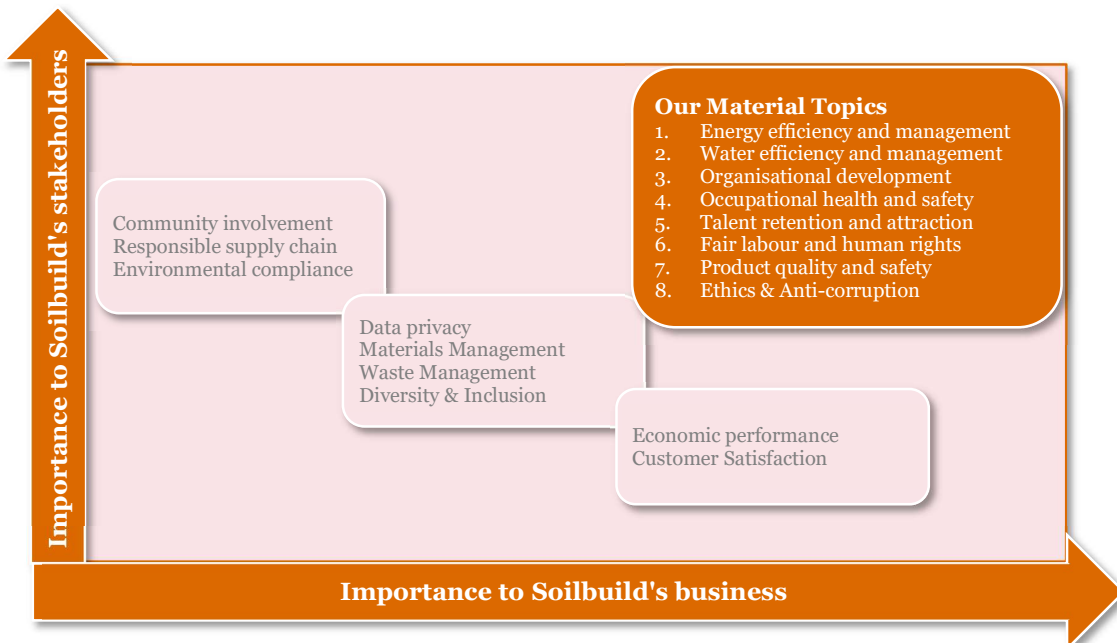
Importance to Soilbuild's stakeholders

Our Material Topics
1. Energy efficiency and management
2. Water efficiency and management
3. Organisational development
4. Occupational health and safety
5. Talent retention and attraction
6. Fair labour and human rights
7. Product quality and safety
8. Ethics & Anti-corruption

Community involvement
Responsible supply chain
Environmental compliance

Data privacy
Materials Management
Waste Management
Diversity & Inclusion

Economic performance
Customer Satisfaction

Importance to Soilbuild's business